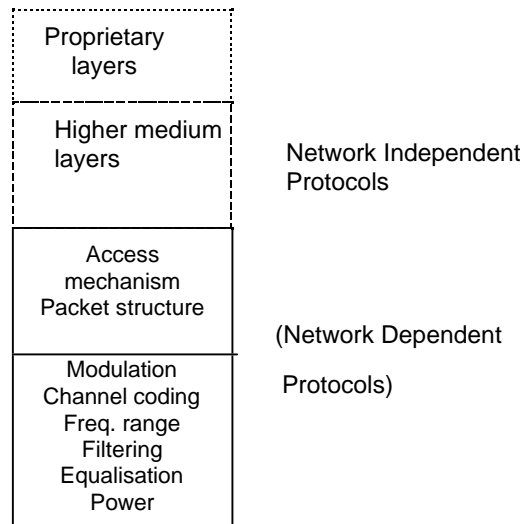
Proprietary layers

Higher medium layers

Network Independent Protocols

Access mechanism
Packet structure

(Network Dependent

Protocols)

Modulation
Channel coding
Freq. range
Filtering
Equalisation
Power